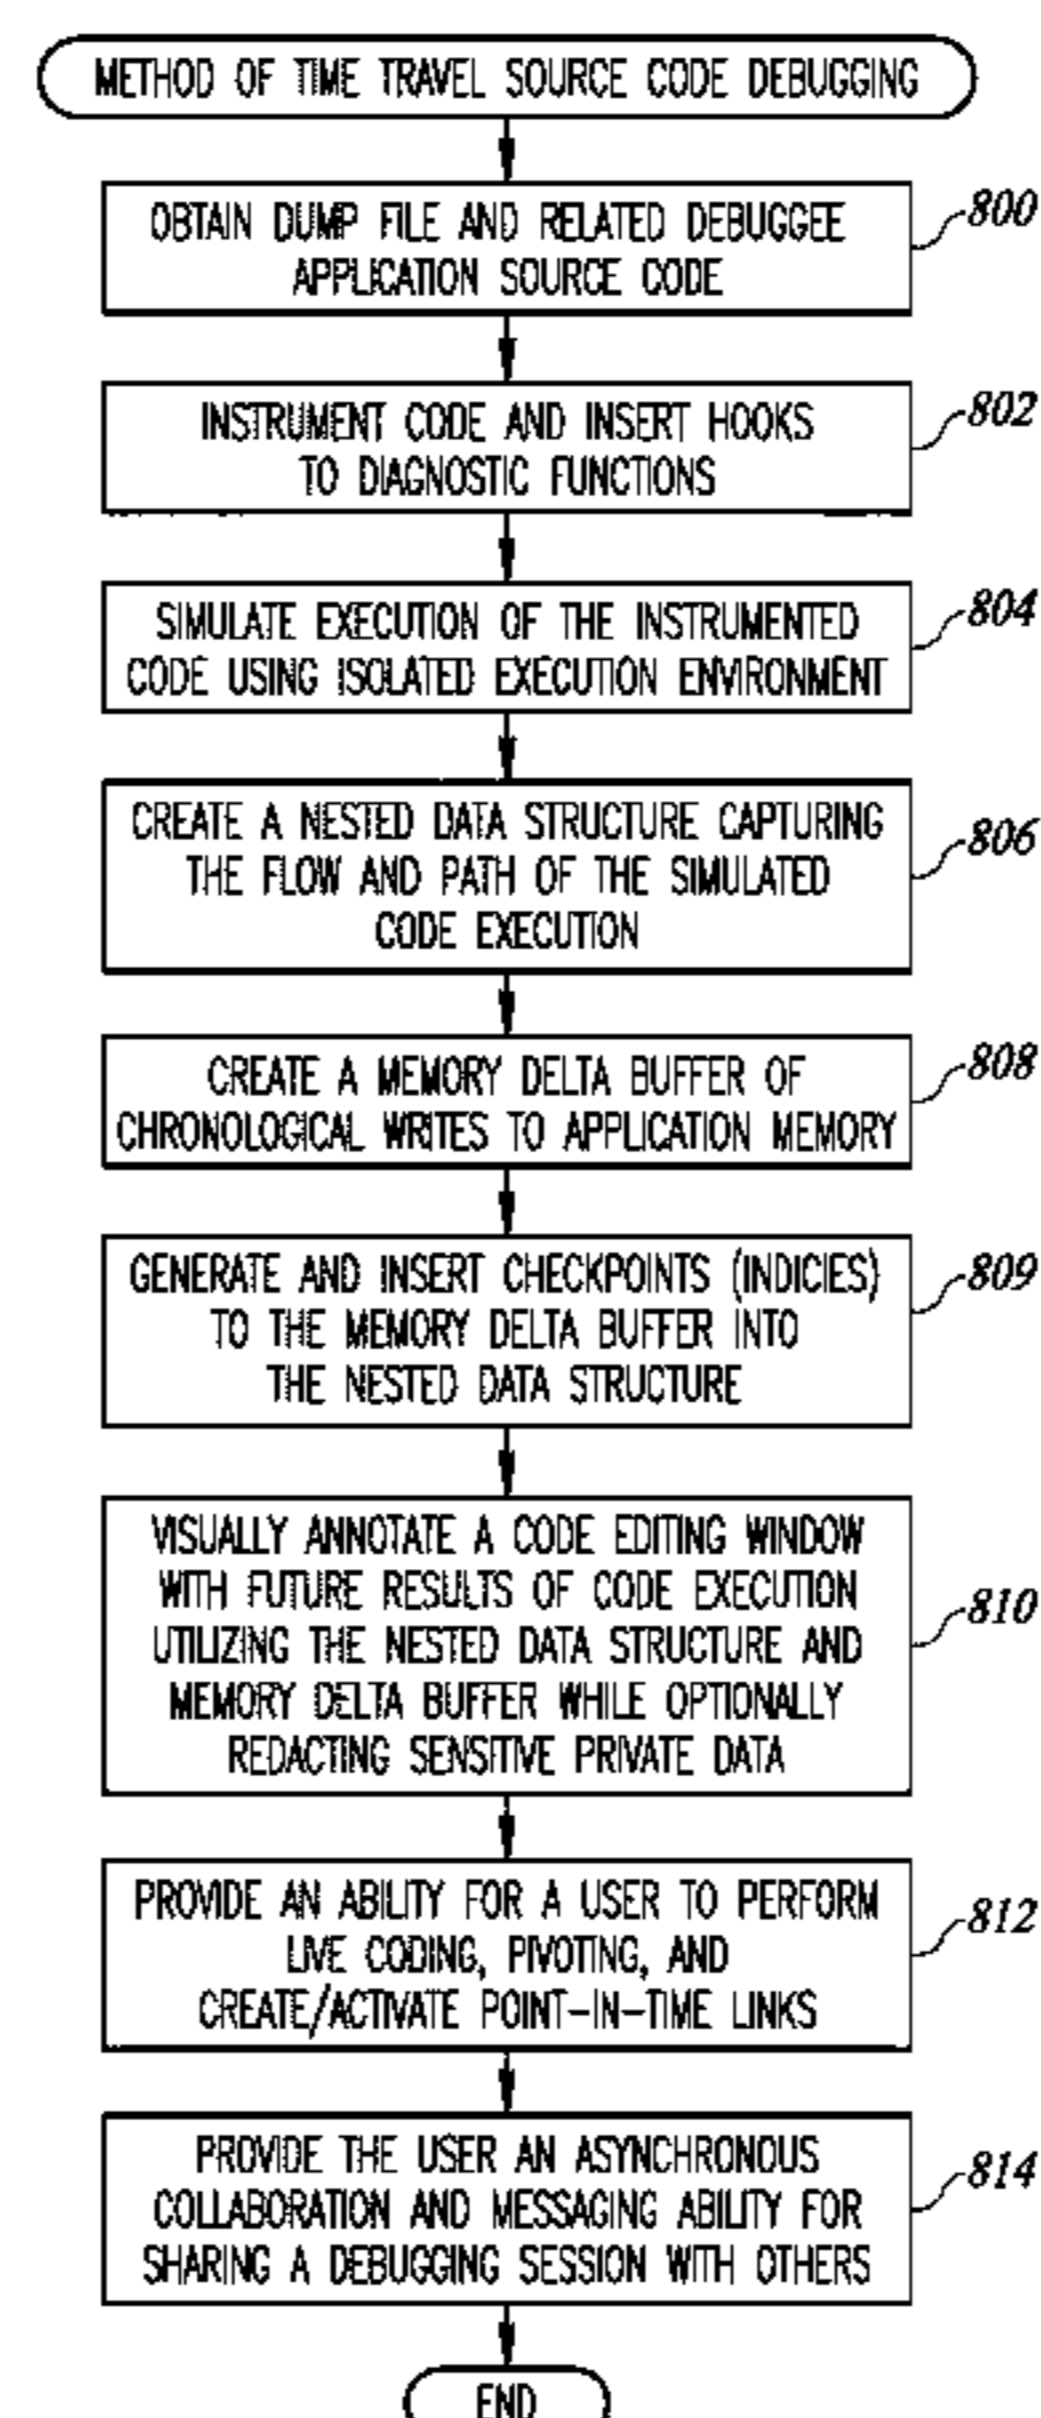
METHOD OF TIME TRAVEL SOURCE CODE DEBUGGING

OBTAIN DUMP FILE AND RELATED DEBUGGEE APPLICATION SOURCE CODE

800

INSTRUMENT CODE AND INSERT HOOKS TO DIAGNOSTIC FUNCTIONS

802

SIMULATE EXECUTION OF THE INSTRUMENTED CODE USING ISOLATED EXECUTION ENVIRONMENT

804

CREATE A NESTED DATA STRUCTURE CAPTURING THE FLOW AND PATH OF THE SIMULATED CODE EXECUTION

806

CREATE A MEMORY DELTA BUFFER OF CHRONOLOGICAL WRITES TO APPLICATION MEMORY

808

GENERATE AND INSERT CHECKPOINTS (INDICIES) TO THE MEMORY DELTA BUFFER INTO THE NESTED DATA STRUCTURE

809

VISUALLY ANNOTATE A CODE EDITING WINDOW WITH FUTURE RESULTS OF CODE EXECUTION UTILIZING THE NESTED DATA STRUCTURE AND MEMORY DELTA BUFFER WHILE OPTIONALLY REDACTING SENSITIVE PRIVATE DATA

810

PROVIDE AN ABILITY FOR A USER TO PERFORM LIVE CODING, PIVOTING, AND CREATE/ACTIVATE POINT-IN-TIME LINKS

812

PROVIDE THE USER AN ASYNCHRONOUS COLLABORATION AND MESSAGING ABILITY FOR SHARING A DEBUGGING SESSION WITH OTHERS

814

END